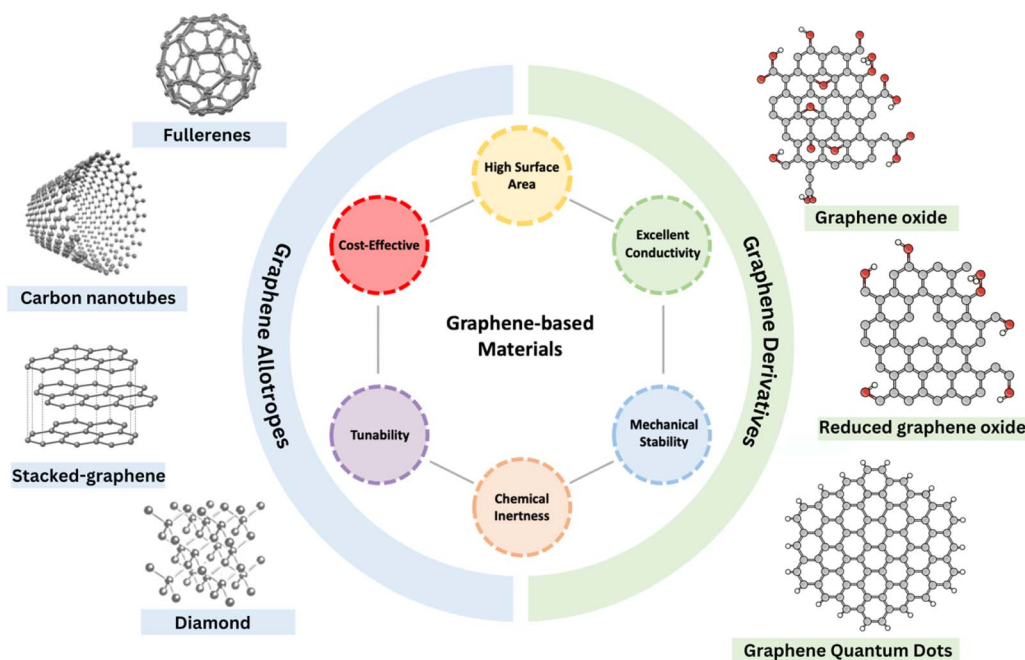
Fullerenes

Carbon nanotubes

Stacked-graphene

Diamond

Graphene Allotropes

High Surface Area

Cost-Effective

Excellent Conductivity

Graphene-based Materials

Tunability

Mechanical Stability

Chemical Inertness

Graphene Derivatives

Graphene oxide

Reduced graphene oxide

Graphene Quantum Dots